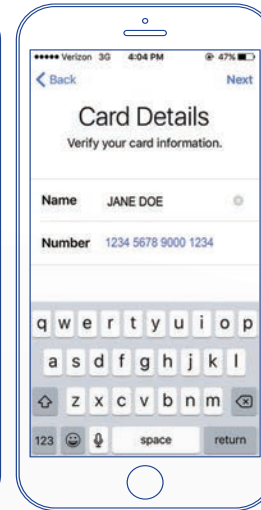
••••• Verizon 3G 4:04 PM 47%

Back Next

Card Details

Verify your card information.

Name JANE DOE

Number 1234 5678 9000 1234

q w e r t y u i o p

a s d f g h j k l

z x c v b n m

123 space return